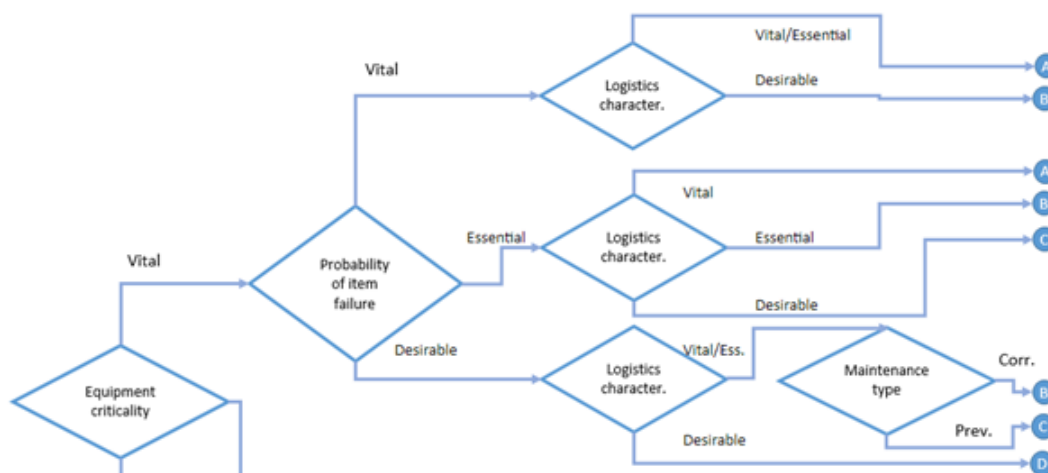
Vital/Essential

Vital

Logistics character.

Desirable

A

B

A

Vital

B

Essential

Logistics character.

Essential

C

Vital

Probability of item failure

Desirable

Desirable

Logistics character.

Vital/Ess.

Maintenance type

Corr.

B

Equipment criticality

Prev.

C

Desirable

D